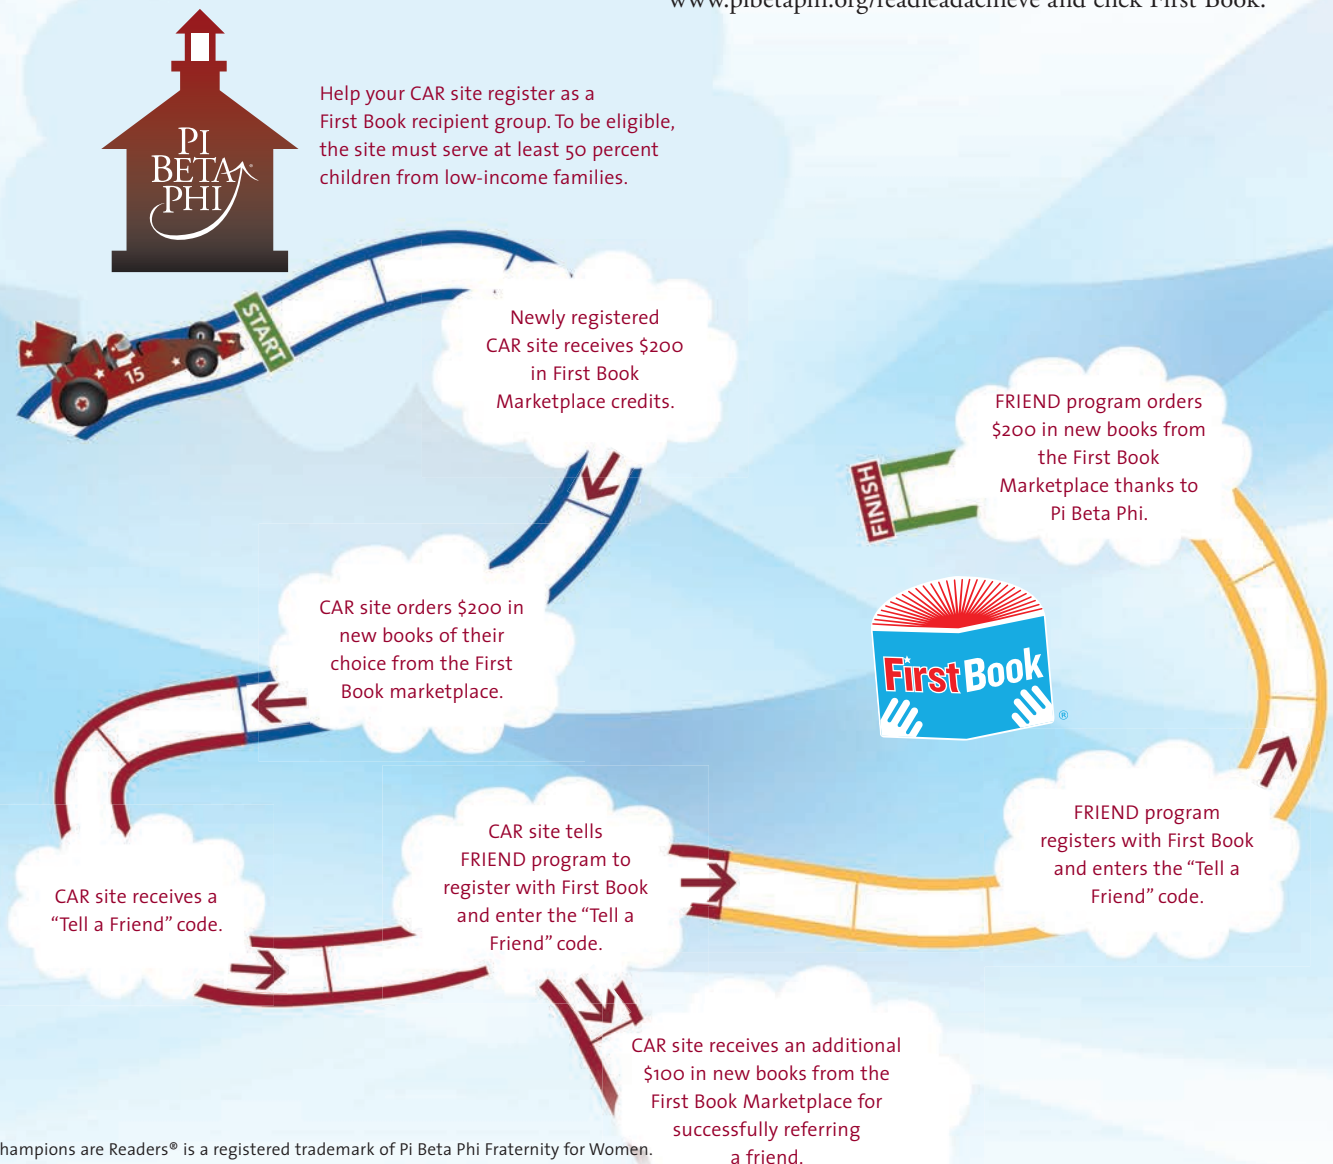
www.pibetaphi.org/leadleadachieve and click First Book.

PI BETA PHI

Help your CAR site register as a First Book recipient group. To be eligible, the site must serve at least 50 percent children from low-income families.

START

15

Newly registered CAR site receives $200 in First Book Marketplace credits.

FINISH

FRIEND program orders $200 in new books from the First Book Marketplace thanks to Pi Beta Phi.

CAR site orders $200 in new books of their choice from the First Book marketplace.

First Book

CAR site receives a "Tell a Friend" code.

CAR site tells FRIEND program to register with First Book and enter the "Tell a Friend" code.

FRIEND program registers with First Book and enters the "Tell a Friend" code.

CAR site receives an additional $100 in new books from the First Book Marketplace for successfully referring a friend.

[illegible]hampions are Readers® is a registered trademark of Pi Beta Phi Fraternity for Women.